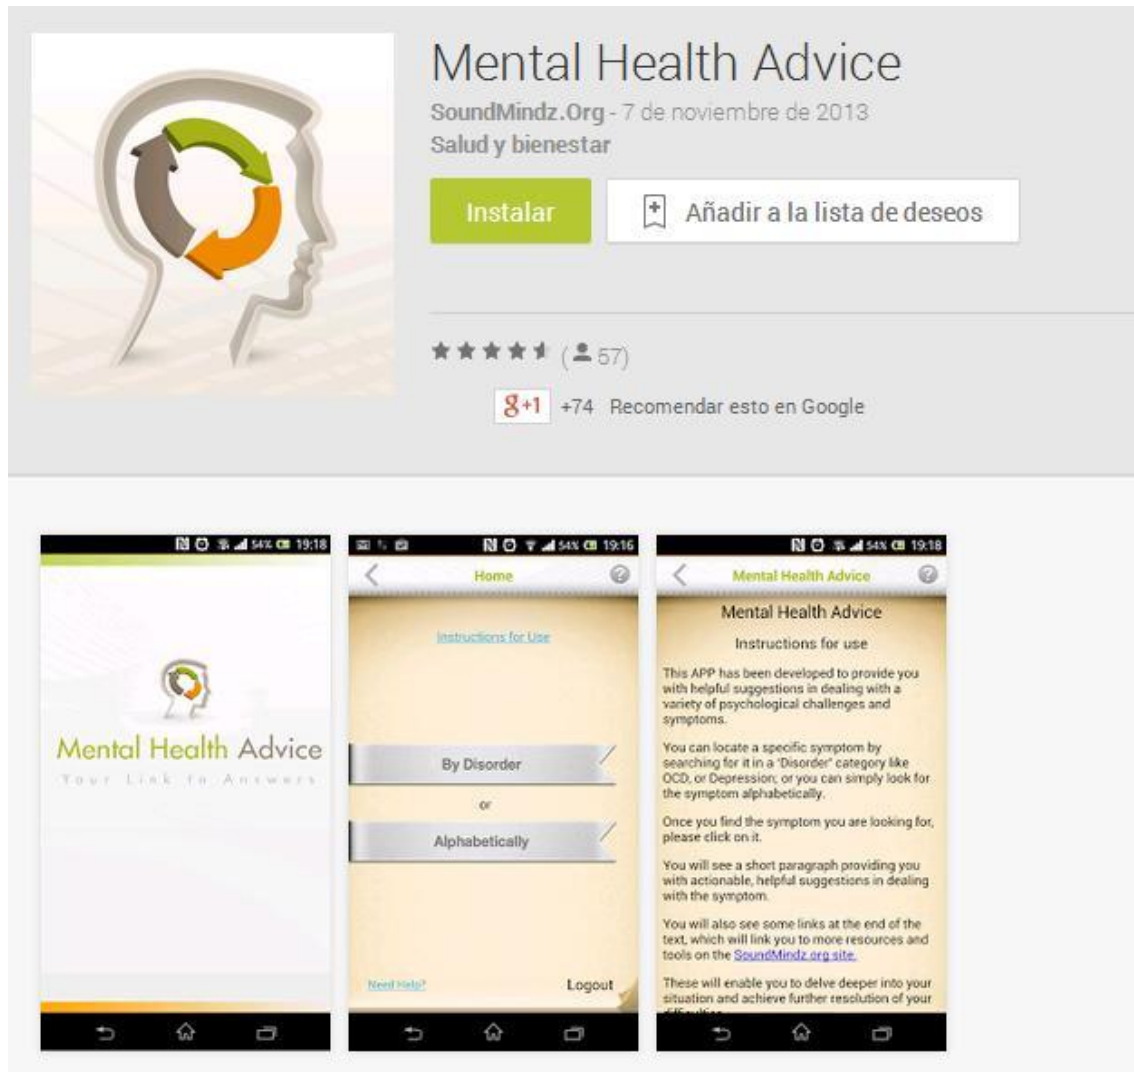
Mental Health Advice
SoundMindz.Org - 7 de noviembre de 2013
Salud y bienestar

Instalar
Añadir a la lista de deseos

(57)

+1 +74 Recomendar esto en Google

54% 19:18

Mental Health Advice
Your Link to Answers

54% 19:16

Home

Instructions for Use

By Disorder

or

Alphabetically

Need Help?
Logout

54% 19:18

Mental Health Advice

Mental Health Advice

Instructions for use

This APP has been developed to provide you with helpful suggestions in dealing with a variety of psychological challenges and symptoms.

You can locate a specific symptom by searching for it in a 'Disorder' category like OCD, or Depression; or you can simply look for the symptom alphabetically.

Once you find the symptom you are looking for, please click on it.

You will see a short paragraph providing you with actionable, helpful suggestions in dealing with the symptom.

You will also see some links at the end of the text, which will link you to more resources and tools on the SoundMindz.org site.

These will enable you to delve deeper into your situation and achieve further resolution of your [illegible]